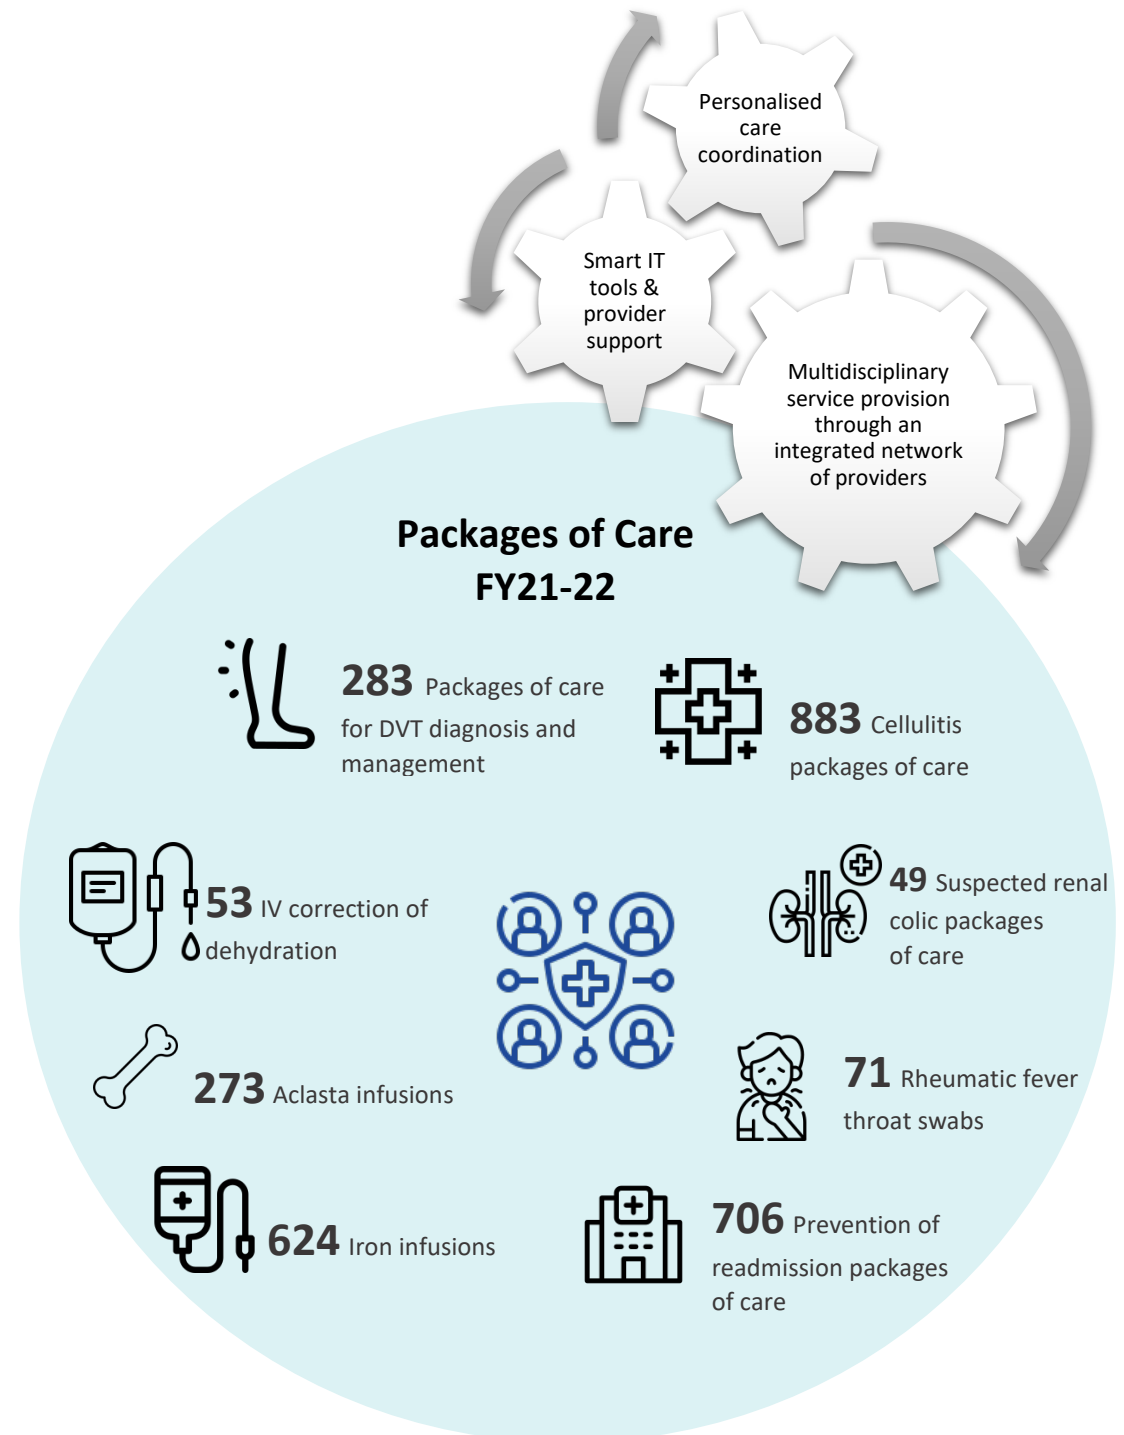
Personalised care coordination

Smart IT tools & provider support

Multidisciplinary service provision through an integrated network of providers

Packages of Care
FY21-22

283 Packages of care for DVT diagnosis and management

883 Cellulitis packages of care

53 IV correction of dehydration

49 Suspected renal colic packages of care

273 Aclasta infusions

71 Rheumatic fever throat swabs

624 Iron infusions

706 Prevention of readmission packages of care